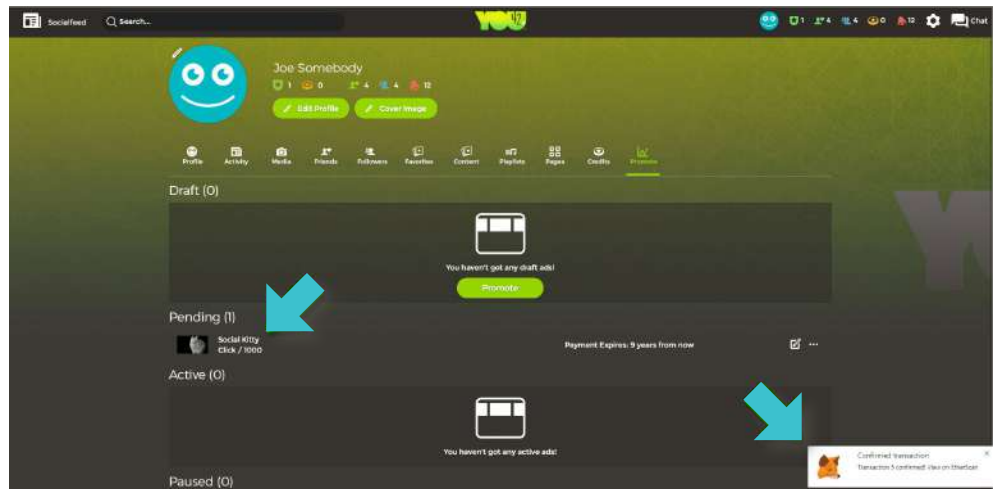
Socialfeed Search...

YOU

1 4 4 0 12 Chat

Joe Somebody

1 0 4 4 12

Edit Profile Cover Image

Profile Activity Media Friends Followers Favorites Content Playlists Pages Credits Promote

Draft (0)

You haven't got any draft ads!

Promote

Pending (1)

Social Kitty
Click / 1000

Payment Expires: 9 years from now

Active (0)

You haven't got any active ads!

Paused (0)

Confirmed transaction
Transaction 5 confirmed! View on Etherscan